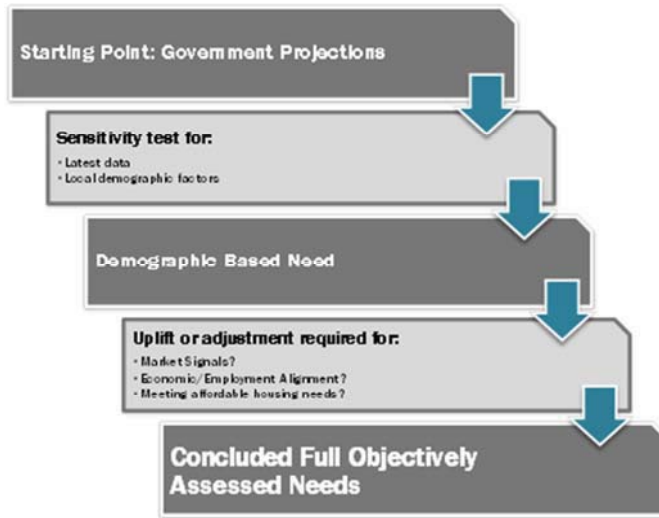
Starting Point: Government Projections

Sensitivity test for:
- Latest data
- Local demographic factors

Demographic Based Need

Uplift or adjustment required for:
- Market Signals?
- Economic/Employment Alignment?
- Meeting affordable housing needs?

Concluded Full Objectively Assessed Needs